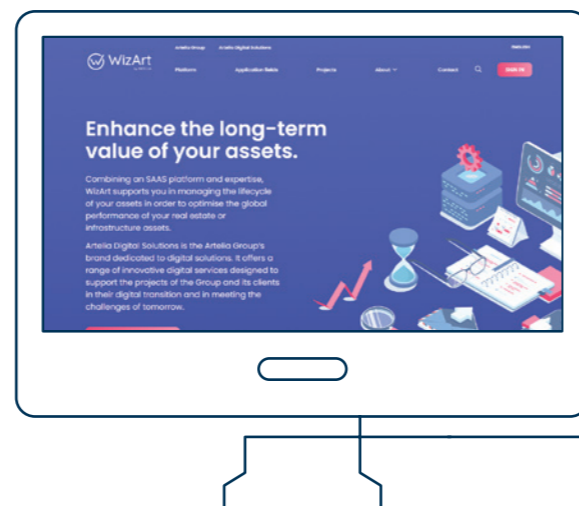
WizArt

Artelia Group Artelia Digital Solutions

Platform Application fields Projects About Contact SIGN IN

Enhance the long-term value of your assets.

Combining an SAAS platform and expertise, WizArt supports you in managing the lifecycle of your assets in order to optimise the global performance of your real estate or infrastructure assets.

Artelia Digital Solutions is the Artelia Group's brand dedicated to digital solutions. It offers a range of innovative digital services designed to support the projects of the Group and its clients in their digital transition and in meeting the challenges of tomorrow.